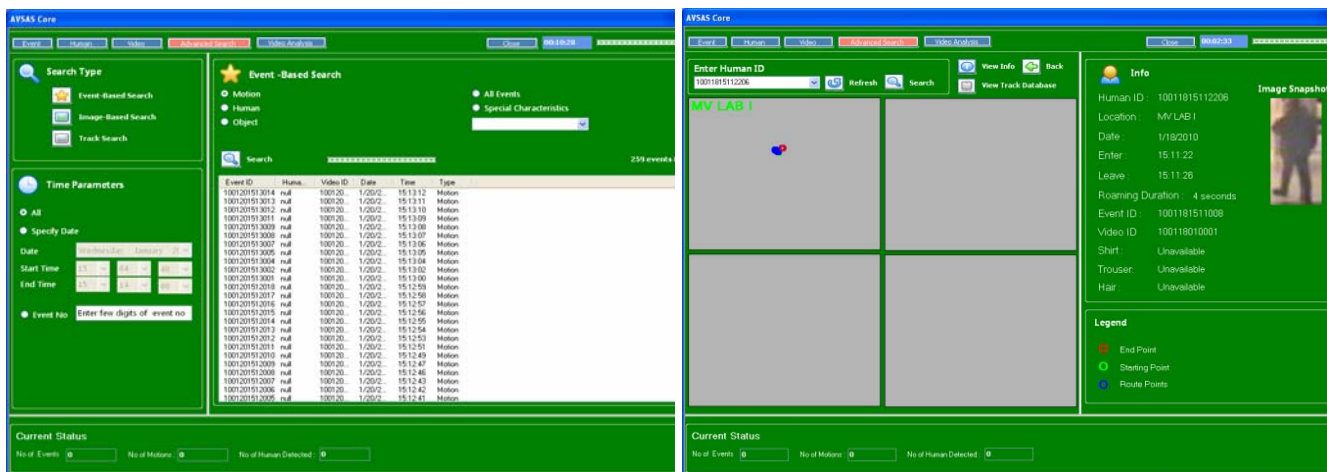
AVSAS Core

Event Human Video Advanced Search Video Analysis Close 00:10:28

Search Type

Event-Based Search

Image-Based Search

Track Search

Time Parameters

All

Specify Date

Date Wednesday January 20

Start Time 15 14 48

End Time 15 14 48

Event No Enter few digits of event no

Event -Based Search

Motion

Human

Object

All Events

Special Characteristics

Search 259 events

| Event ID | Huma... | Video ID | Date | Time | Type |
|---|---|---|---|---|---|
| 1001201513014 | null | 100120... | 1/20/2... | 15:13:12 | Motion |
| 1001201513013 | null | 100120... | 1/20/2... | 15:13:11 | Motion |
| 1001201513012 | null | 100120... | 1/20/2... | 15:13:10 | Motion |
| 1001201513011 | null | 100120... | 1/20/2... | 15:13:09 | Motion |
| 1001201513009 | null | 100120... | 1/20/2... | 15:13:08 | Motion |
| 1001201513008 | null | 100120... | 1/20/2... | 15:13:07 | Motion |
| 1001201513007 | null | 100120... | 1/20/2... | 15:13:06 | Motion |
| 1001201513005 | null | 100120... | 1/20/2... | 15:13:05 | Motion |
| 1001201513004 | null | 100120... | 1/20/2... | 15:13:04 | Motion |
| 1001201513002 | null | 100120... | 1/20/2... | 15:13:02 | Motion |
| 1001201513001 | null | 100120... | 1/20/2... | 15:13:00 | Motion |
| 1001201512018 | null | 100120... | 1/20/2... | 15:12:59 | Motion |
| 1001201512017 | null | 100120... | 1/20/2... | 15:12:58 | Motion |
| 1001201512016 | null | 100120... | 1/20/2... | 15:12:57 | Motion |
| 1001201512015 | null | 100120... | 1/20/2... | 15:12:56 | Motion |
| 1001201512014 | null | 100120... | 1/20/2... | 15:12:55 | Motion |
| 1001201512013 | null | 100120... | 1/20/2... | 15:12:54 | Motion |
| 1001201512012 | null | 100120... | 1/20/2... | 15:12:53 | Motion |
| 1001201512011 | null | 100120... | 1/20/2... | 15:12:51 | Motion |
| 1001201512010 | null | 100120... | 1/20/2... | 15:12:49 | Motion |
| 1001201512009 | null | 100120... | 1/20/2... | 15:12:47 | Motion |
| 1001201512008 | null | 100120... | 1/20/2... | 15:12:46 | Motion |
| 1001201512007 | null | 100120... | 1/20/2... | 15:12:43 | Motion |
| 1001201512006 | null | 100120... | 1/20/2... | 15:12:42 | Motion |
| 1001201512005 | null | 100120... | 1/20/2... | 15:12:41 | Motion |

Current Status

No of Events 0 No of Motions 0 No of Human Detected : 0

AVSAS Core

Event Human Video Advanced Search Video Analysis Close 00:02:33

Enter Human ID

10011815112206

Refresh Search

View Info Back

View Track Database

MV LAB I

Info

Human ID : 10011815112206

Location : MV LAB I

Date : 1/18/2010

Enter : 15:11:22

Leave : 15:11:26

Roaming Duration : 4 seconds

Event ID : 1001181511008

Video ID : 100118010001

Shirt : Unavailable

Trouser : Unavailable

Hair : Unavailable

Image Snapshot

Legend

End Point

Starting Point

Route Points

Current Status

No of Events 0 No of Motions 0 No of Human Detected : 0